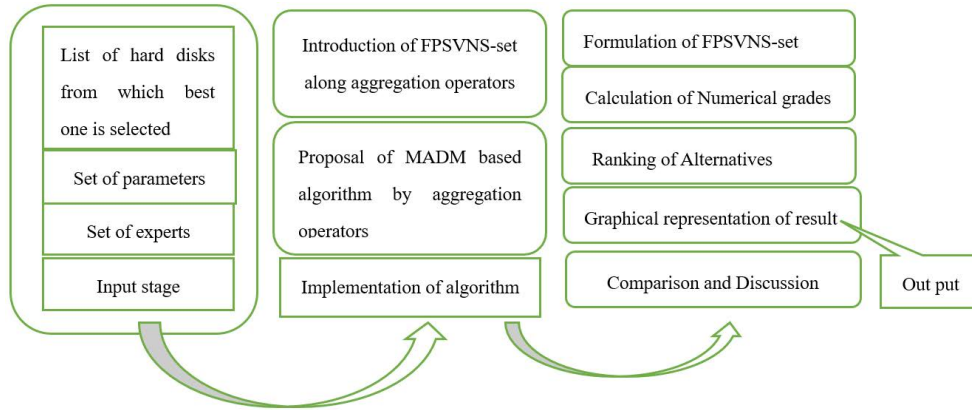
List of hard disks from which best one is selected

Set of parameters

Set of experts

Input stage

Introduction of FPSVNS-set along aggregation operators

Proposal of MADM based algorithm by aggregation operators

Implementation of algorithm

Formulation of FPSVNS-set

Calculation of Numerical grades

Ranking of Alternatives

Graphical representation of result

Comparison and Discussion

Out put